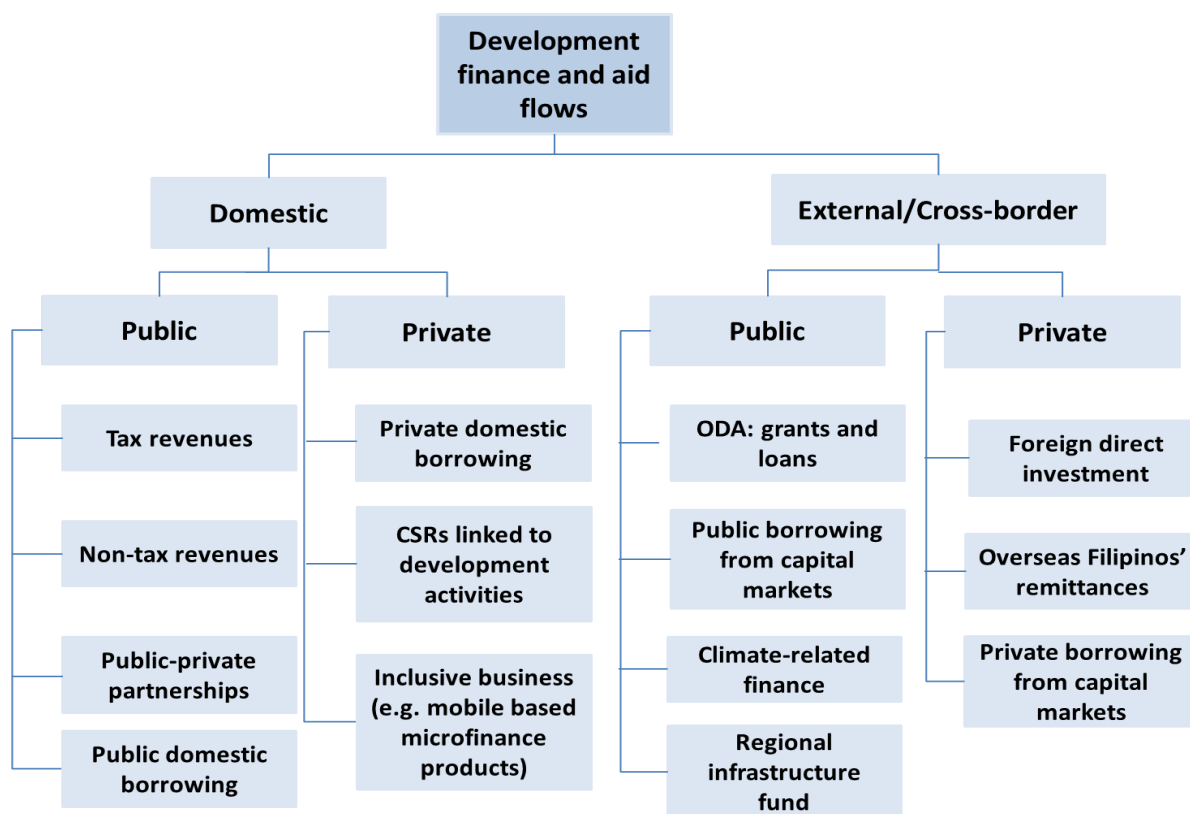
Development finance and aid flows

Domestic

Public

Tax revenues

Non-tax revenues

Public-private partnerships

Public domestic borrowing

Private

Private domestic borrowing

CSRs linked to development activities

Inclusive business (e.g. mobile based microfinance products)

External/Cross-border

Public

ODA: grants and loans

Public borrowing from capital markets

Climate-related finance

Regional infrastructure fund

Private

Foreign direct investment

Overseas Filipinos' remittances

Private borrowing from capital markets